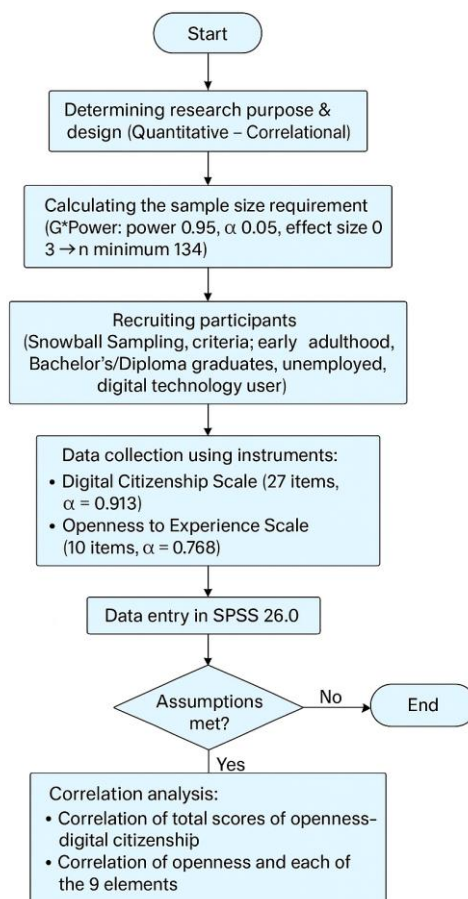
Start

Determining research purpose & design (Quantitative – Correlational)

Calculating the sample size requirement (G*Power: power 0.95, $\alpha$ 0.05, effect size 0 3 $\rightarrow$ n minimum 134)

Recruiting participants (Snowball Sampling, criteria; early adulthood, Bachelor's/Diploma graduates, unemployed, digital technology user)

Data collection using instruments:
• Digital Citizenship Scale (27 items, $\alpha$ = 0.913)
• Openness to Experience Scale (10 items, $\alpha$ = 0.768)

Data entry in SPSS 26.0

Assumptions met?

No

End

Yes

Correlation analysis:
• Correlation of total scores of openness-digital citizenship
• Correlation of openness and each of the 9 elements